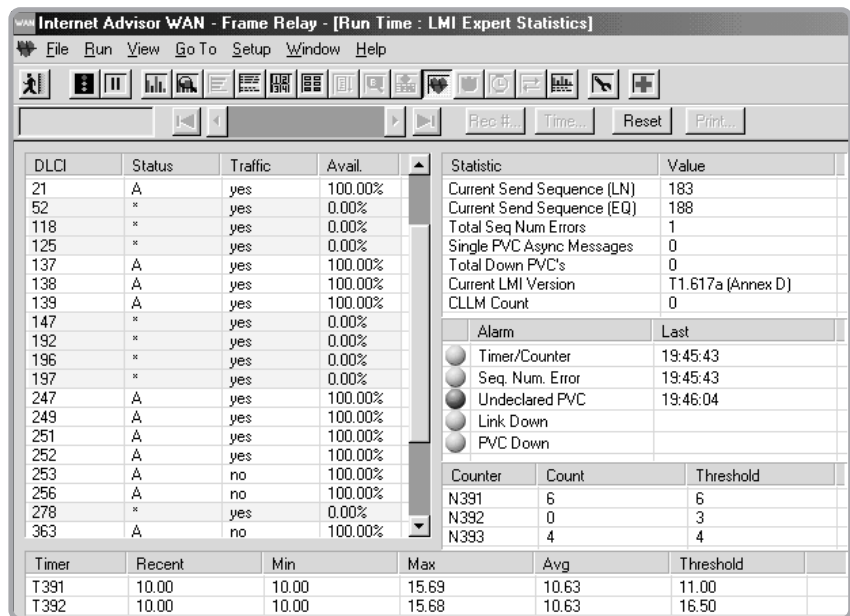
Internet Advisor WAN - Frame Relay - [Run Time : LMI Expert Statistics]

File Run View Go To Setup Window Help

Rec #... Time... Reset Print...

| DLCI | Status | Traffic | Avail. |
|---|---|---|---|
| 21 | A | yes | 100.00% |
| 52 | * | yes | 0.00% |
| 118 | * | yes | 0.00% |
| 125 | * | yes | 0.00% |
| 137 | A | yes | 100.00% |
| 138 | A | yes | 100.00% |
| 139 | A | yes | 100.00% |
| 147 | * | yes | 0.00% |
| 192 | * | yes | 0.00% |
| 196 | * | yes | 0.00% |
| 197 | * | yes | 0.00% |
| 247 | A | yes | 100.00% |
| 249 | A | yes | 100.00% |
| 251 | A | yes | 100.00% |
| 252 | A | yes | 100.00% |
| 253 | A | no | 100.00% |
| 256 | A | no | 100.00% |
| 278 | * | yes | 0.00% |
| 363 | A | no | 100.00% |

| Statistic | Value |
|---|---|
| Current Send Sequence (LN) | 183 |
| Current Send Sequence (EQ) | 188 |
| Total Seq Num Errors | 1 |
| Single PVC Async Messages | 0 |
| Total Down PVC's | 0 |
| Current LMI Version | T1.617a (Annex D) |
| CLLM Count | 0 |

| Alarm | Last |
|---|---|
| Timer/Counter | 19:45:43 |
| Seq. Num. Error | 19:45:43 |
| Undeclared PVC | 19:46:04 |
| Link Down | |
| PVC Down | |

| Counter | Count | Threshold |
|---|---|---|
| N391 | 6 | 6 |
| N392 | 0 | 3 |
| N393 | 4 | 4 |

| Timer | Recent | Min | Max | Avg | Threshold |
|---|---|---|---|---|---|
| T391 | 10.00 | 10.00 | 15.69 | 10.63 | 11.00 |
| T392 | 10.00 | 10.00 | 15.68 | 10.63 | 16.50 |